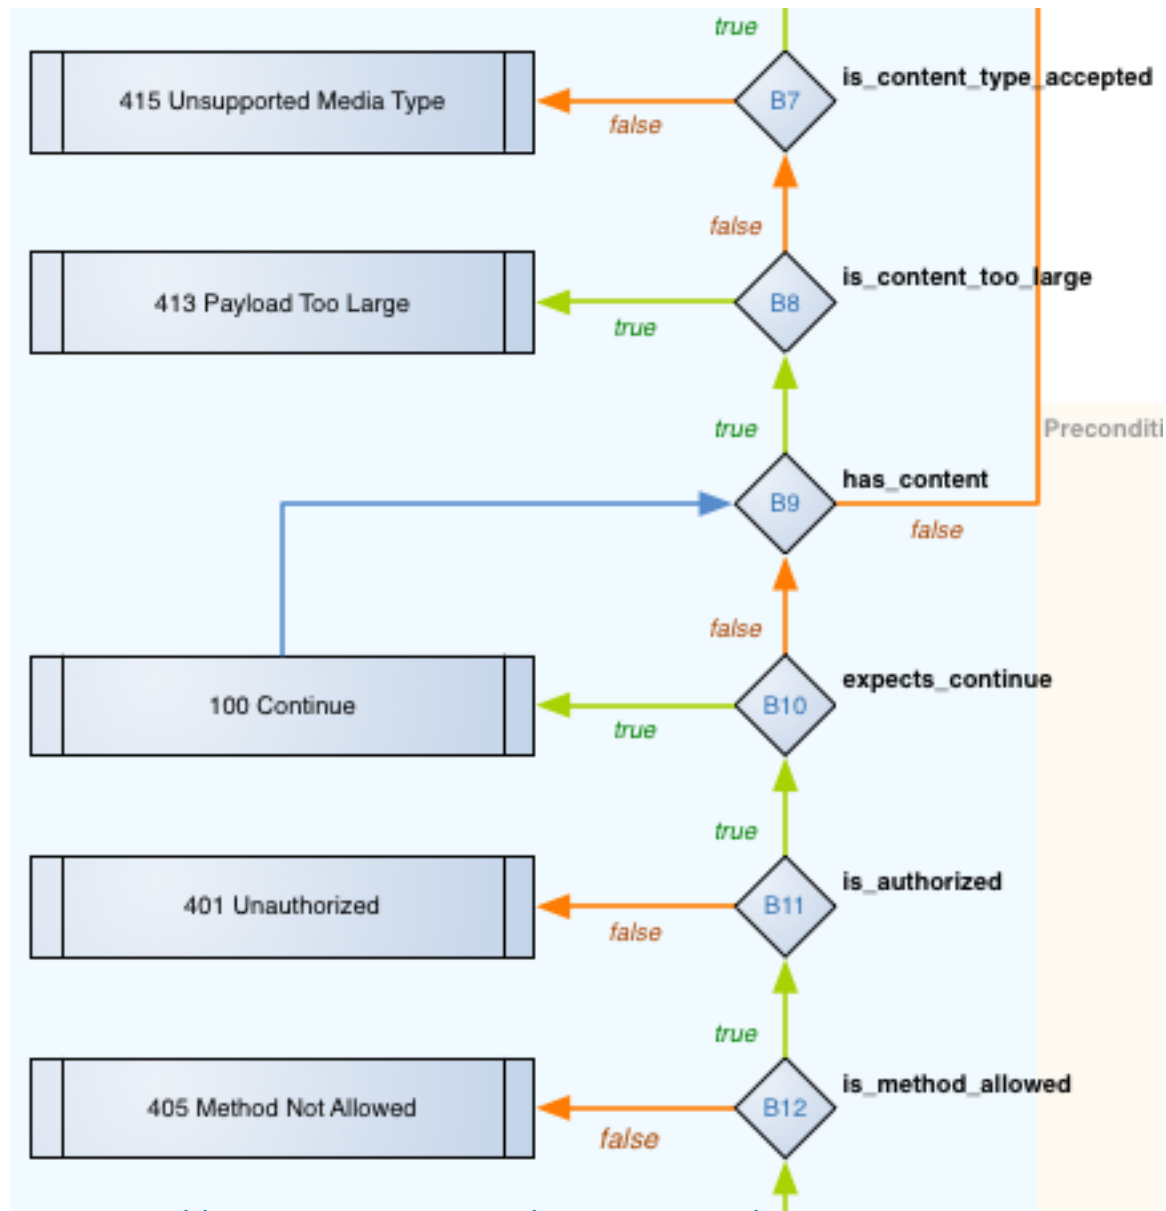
true

415 Unsupported Media Type

false

B7

is_content_type_accepted

false

413 Payload Too Large

true

B8

is_content_too_large

true

Precanditi

B9

has_content

false

false

100 Continue

true

B10

expects_continue

true

401 Unauthorized

false

B11

is_authorized

true

405 Method Not Allowed

false

B12

is_method_allowed